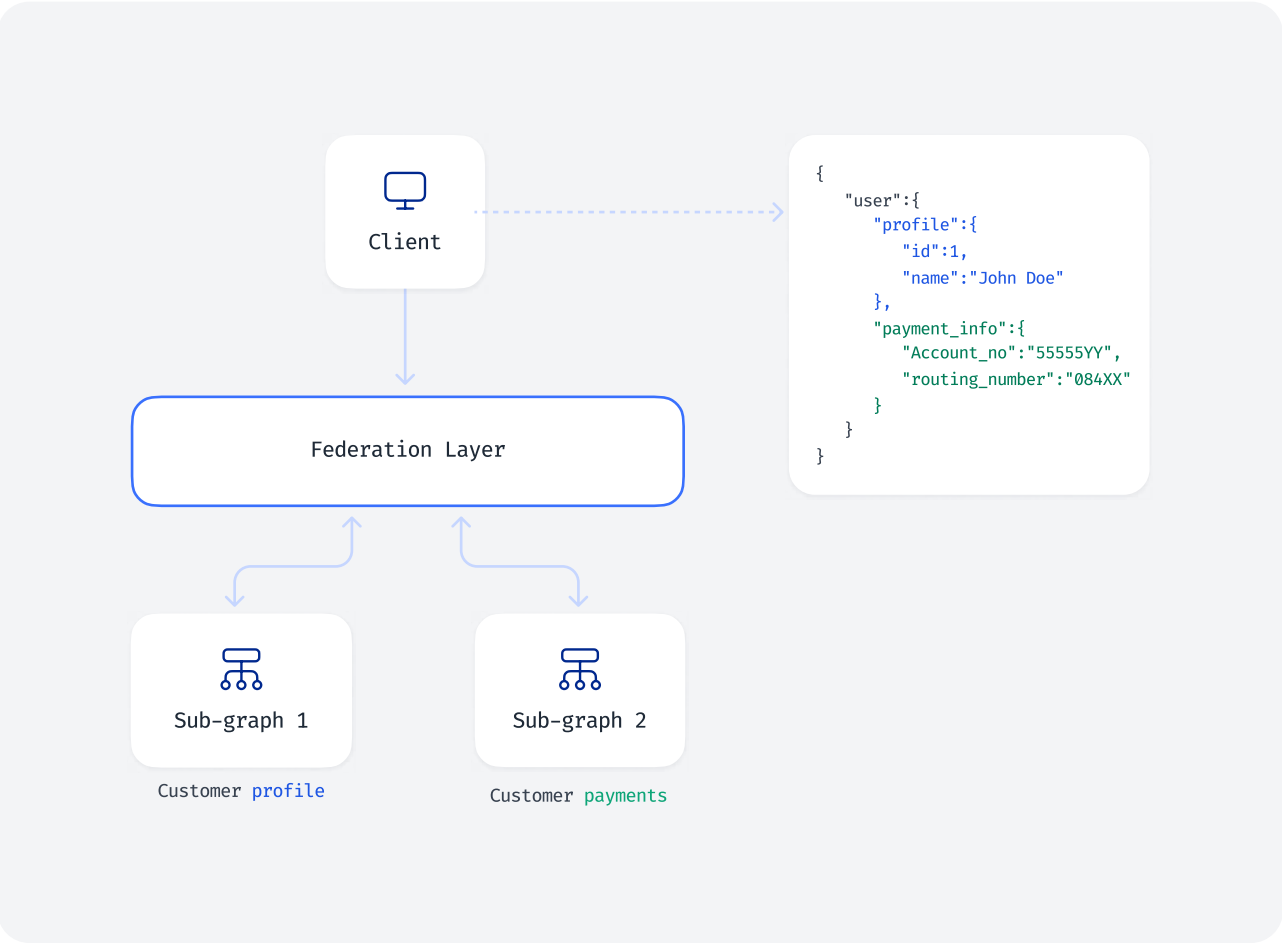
Client

{
"user":{
"profile":{
"id":1,
"name":"John Doe"
},
"payment_info":{
"Account_no":"55555YY",
"routing_number":"084XX"
}
}
}

Federation Layer

Sub-graph 1

Customer profile

Sub-graph 2

Customer payments